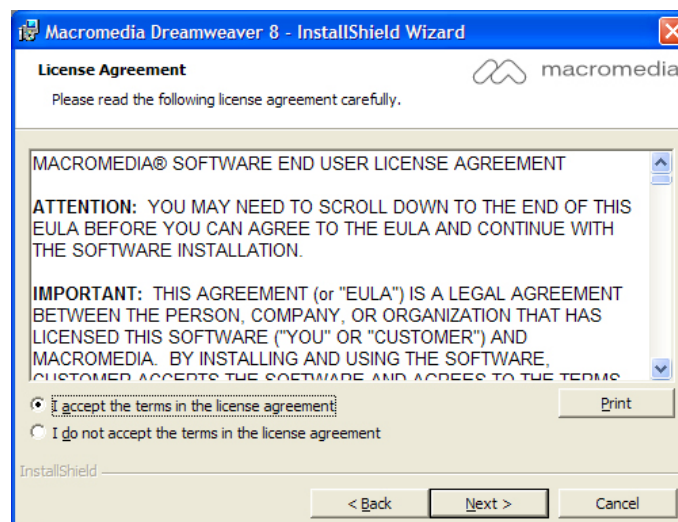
Macromedia Dreamweaver 8 - InstallShield Wizard

License Agreement

Please read the following license agreement carefully.

macromedia

MACROMEDIA® SOFTWARE END USER LICENSE AGREEMENT

ATTENTION: YOU MAY NEED TO SCROLL DOWN TO THE END OF THIS EULA BEFORE YOU CAN AGREE TO THE EULA AND CONTINUE WITH THE SOFTWARE INSTALLATION.

IMPORTANT: THIS AGREEMENT (or "EULA") IS A LEGAL AGREEMENT BETWEEN THE PERSON, COMPANY, OR ORGANIZATION THAT HAS LICENSED THIS SOFTWARE ("YOU" OR "CUSTOMER") AND MACROMEDIA. BY INSTALLING AND USING THE SOFTWARE, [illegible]

I accept the terms in the license agreement

Print

I do not accept the terms in the license agreement

InstallShield

< Back

Next >

Cancel